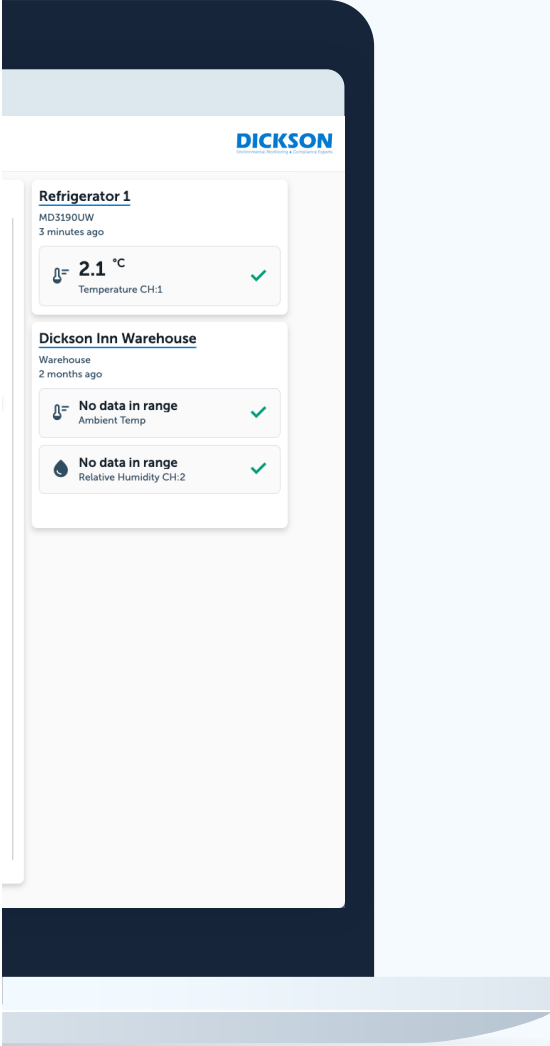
DICKSON
Environmental Monitoring & Compliance Experts

Refrigerator 1
MD3190UW
3 minutes ago

2.1 °C
Temperature CH:1

Dickson Inn Warehouse
Warehouse
2 months ago

No data in range
Ambient Temp

No data in range
Relative Humidity CH:2